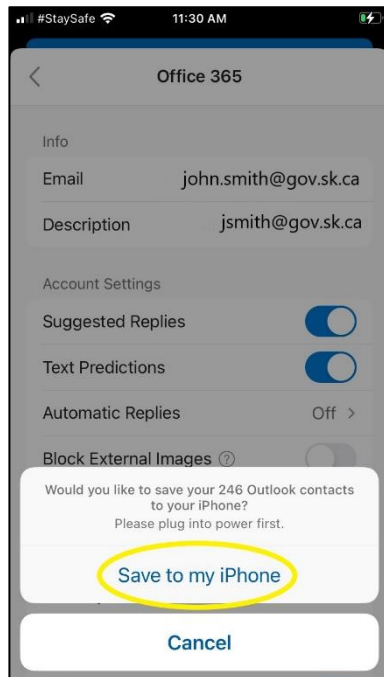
#StaySafe 11:30 AM

Office 365

Info

Email john.smith@gov.sk.ca

Description jsmith@gov.sk.ca

Account Settings

Suggested Replies

Text Predictions

Automatic Replies Off >

Block External Images

Would you like to save your 246 Outlook contacts to your iPhone?
Please plug into power first.

Save to my iPhone

Cancel